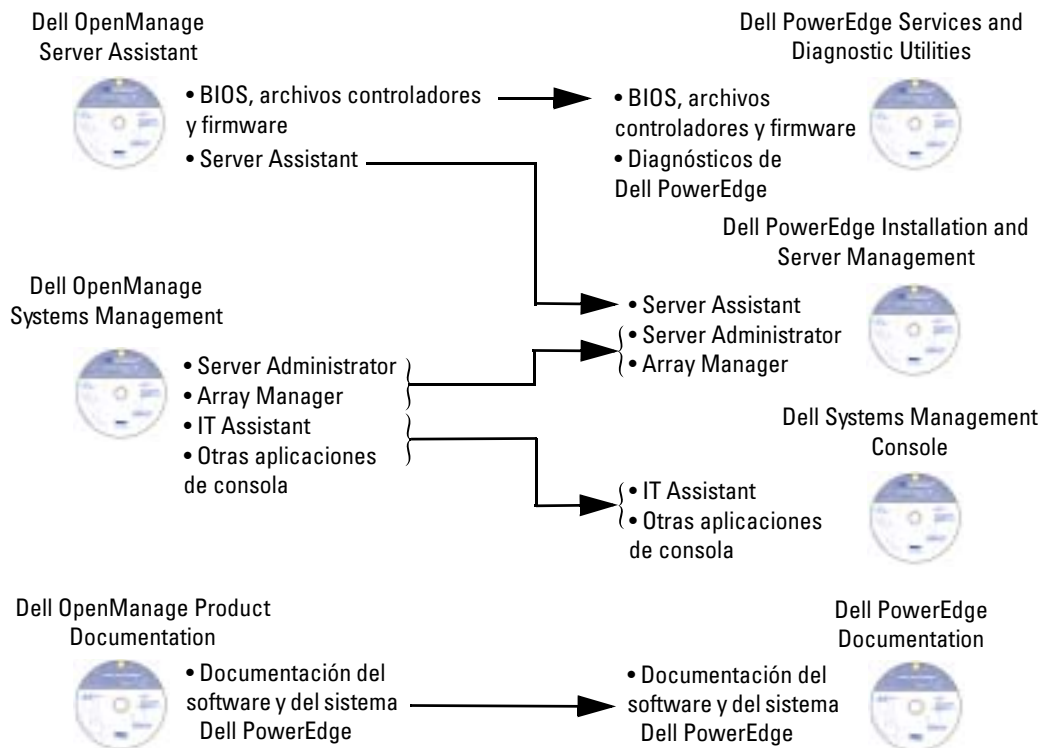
Dell OpenManage Server Assistant

• BIOS, archivos controladores y firmware
• Server Assistant

Dell PowerEdge Services and Diagnostic Utilities

• BIOS, archivos controladores y firmware
• Diagnósticos de Dell PowerEdge

Dell PowerEdge Installation and Server Management

Dell OpenManage Systems Management

• Server Assistant
• Server Administrator
• Array Manager

• Server Administrator
• Array Manager
• IT Assistant
• Otras aplicaciones de consola

Dell Systems Management Console

• IT Assistant
• Otras aplicaciones de consola

Dell OpenManage Product Documentation

• Documentación del software y del sistema Dell PowerEdge

Dell PowerEdge Documentation

• Documentación del software y del sistema Dell PowerEdge